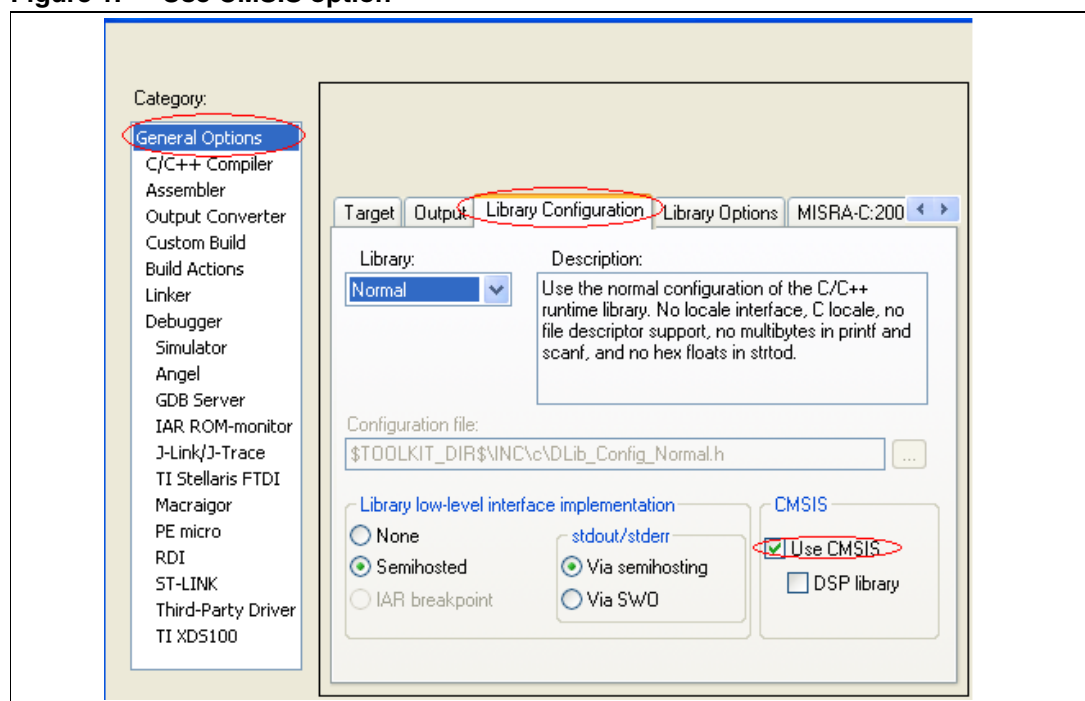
Category:
General Options
C/C++ Compiler
Assembler
Output Converter
Custom Build
Build Actions
Linker
Debugger
Simulator
Angel
GDB Server
IAR ROM-monitor
J-Link/J-Trace
TI Stellaris FTDI
Macraigor
PE micro
RDI
ST-LINK
Third-Party Driver
TI XDS100

Target | Output | Library Configuration | Library Options | MISRA-C:200

Library:
Normal

Description:
Use the normal configuration of the C/C++ runtime library. No locale interface, C locale, no file descriptor support, no multibytes in printf and scanf, and no hex floats in strtod.

Configuration file:
$TOOLKIT_DIR$\INC\c\DLib_Config_Normal.h
...

Library low-level interface implementation
None
Semihosted
IAR breakpoint

stdout/stderr
Via semihosting
Via SWO

CMSIS
Use CMSIS
DSP library